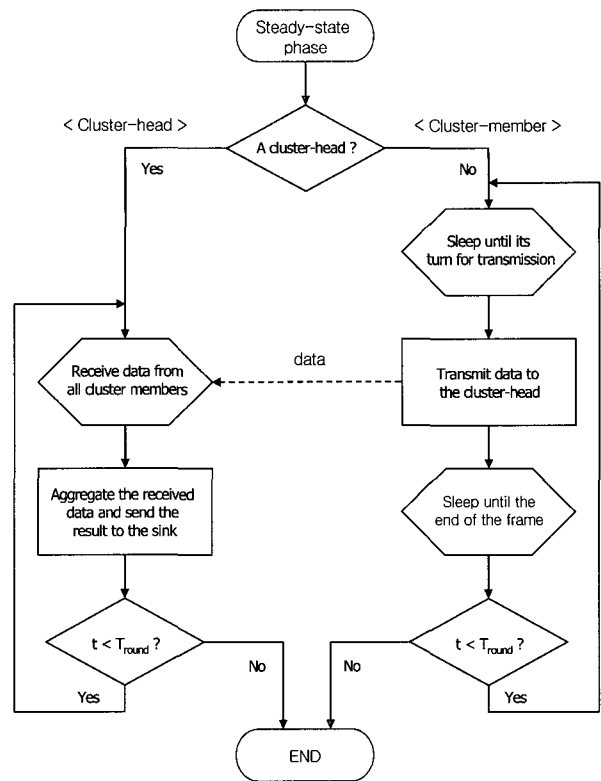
Steady-state phase

< Cluster-head >

A cluster-head ?

< Cluster-member >

Yes

No

Sleep until its turn for transmission

Receive data from all cluster members

data

Transmit data to the cluster-head

Aggregate the received data and send the result to the sink

Sleep until the end of the frame

$t < T_{round}$ ?

No

No

$t < T_{round}$ ?

Yes

Yes

END